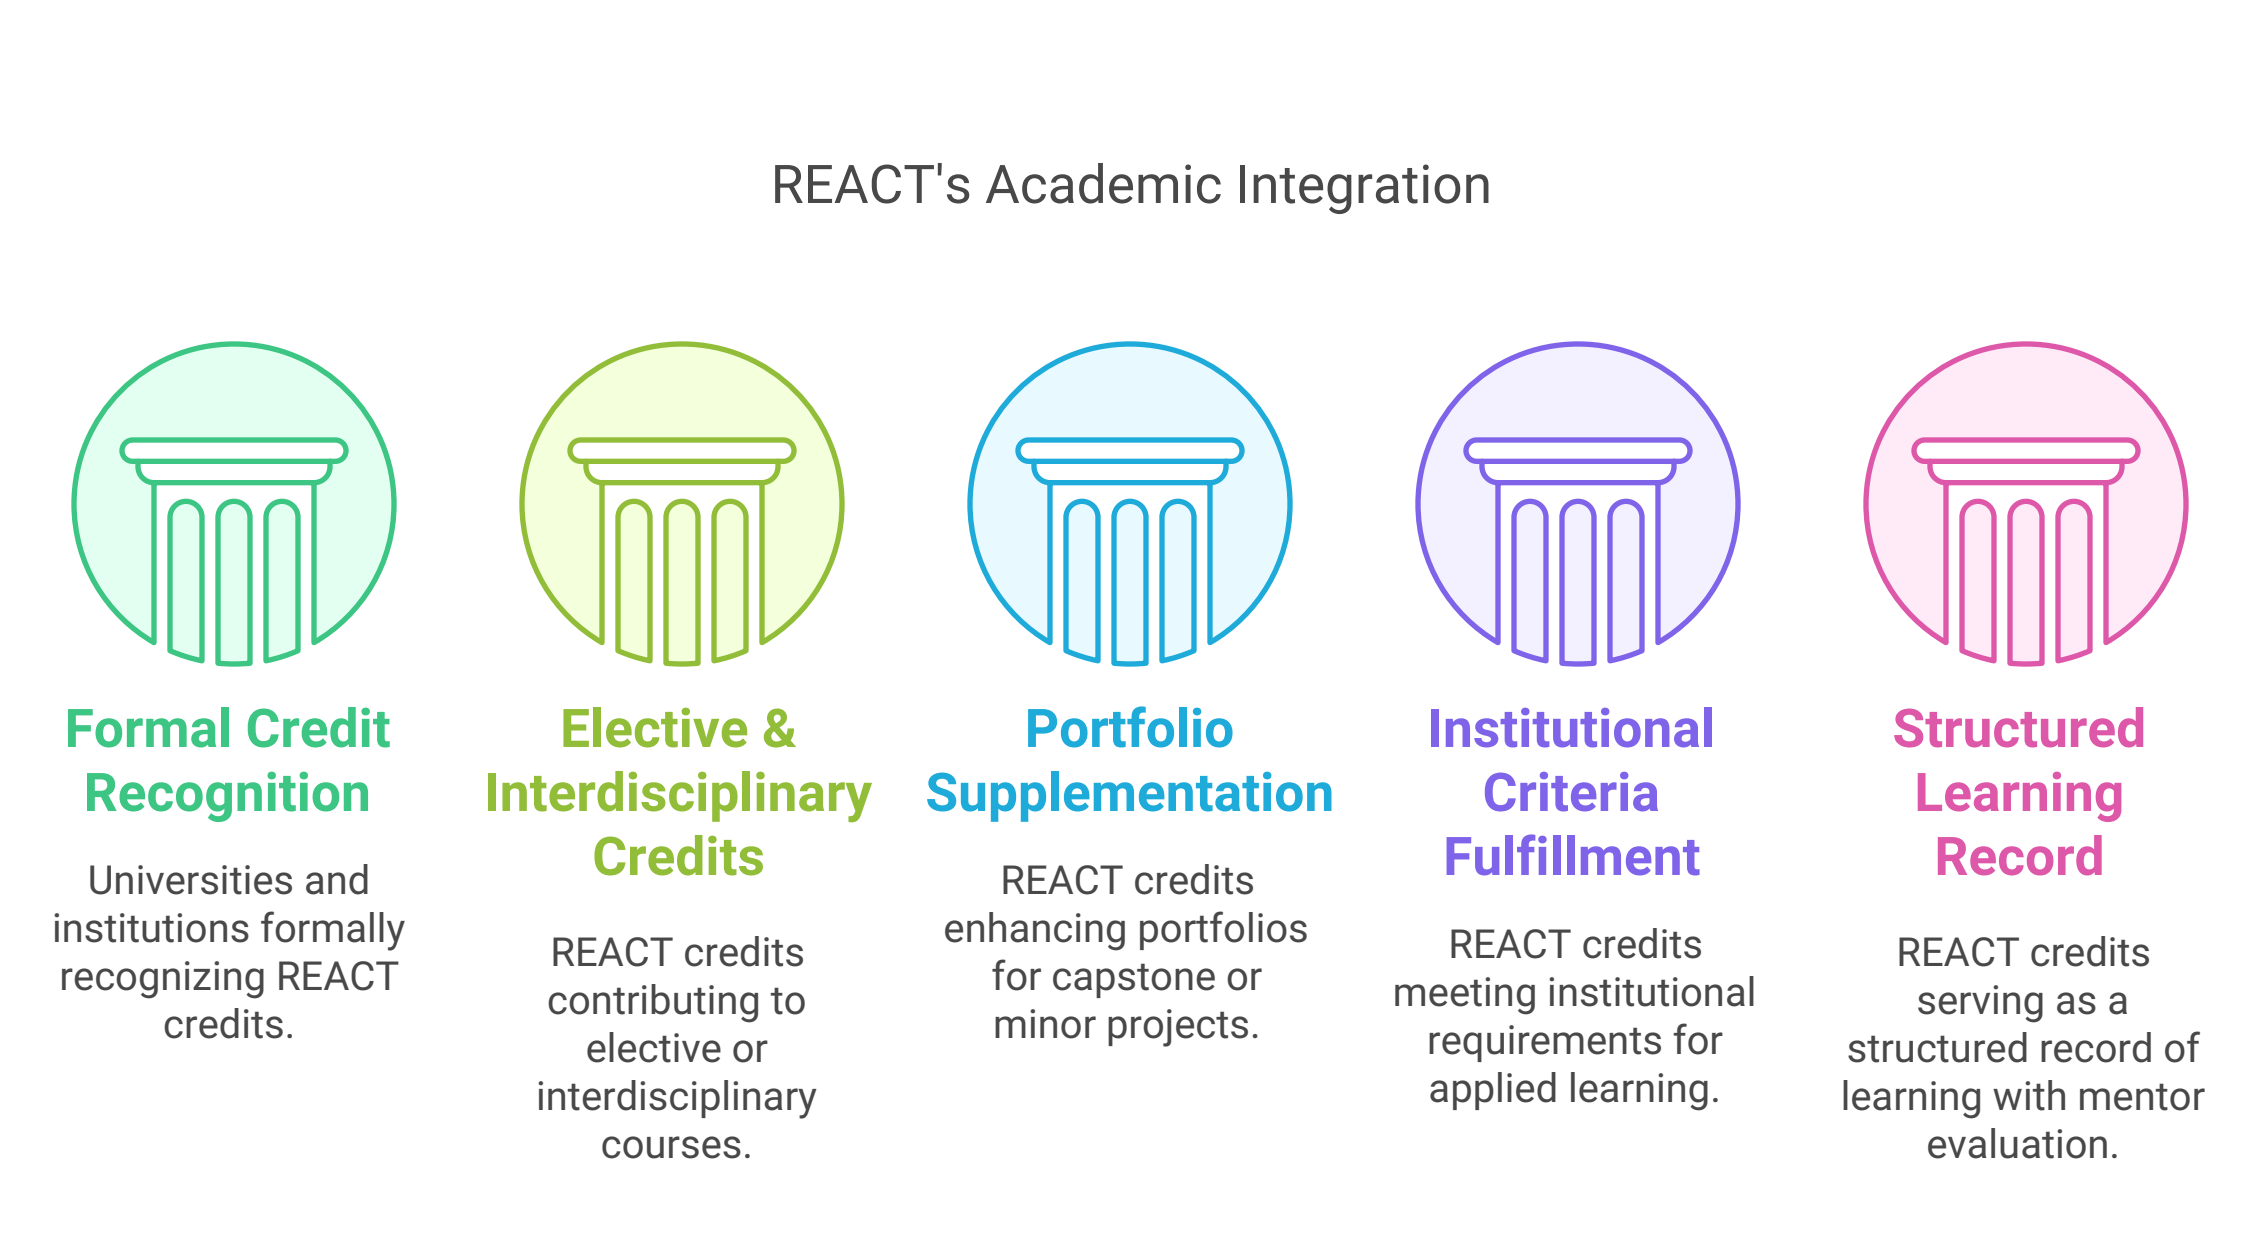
REACT's Academic Integration

Formal Credit Recognition

Universities and institutions formally recognizing REACT credits.

Elective & Interdisciplinary Credits

REACT credits contributing to elective or interdisciplinary courses.

Portfolio Supplementation

REACT credits enhancing portfolios for capstone or minor projects.

Institutional Criteria Fulfillment

REACT credits meeting institutional requirements for applied learning.

Structured Learning Record

REACT credits serving as a structured record of learning with mentor evaluation.